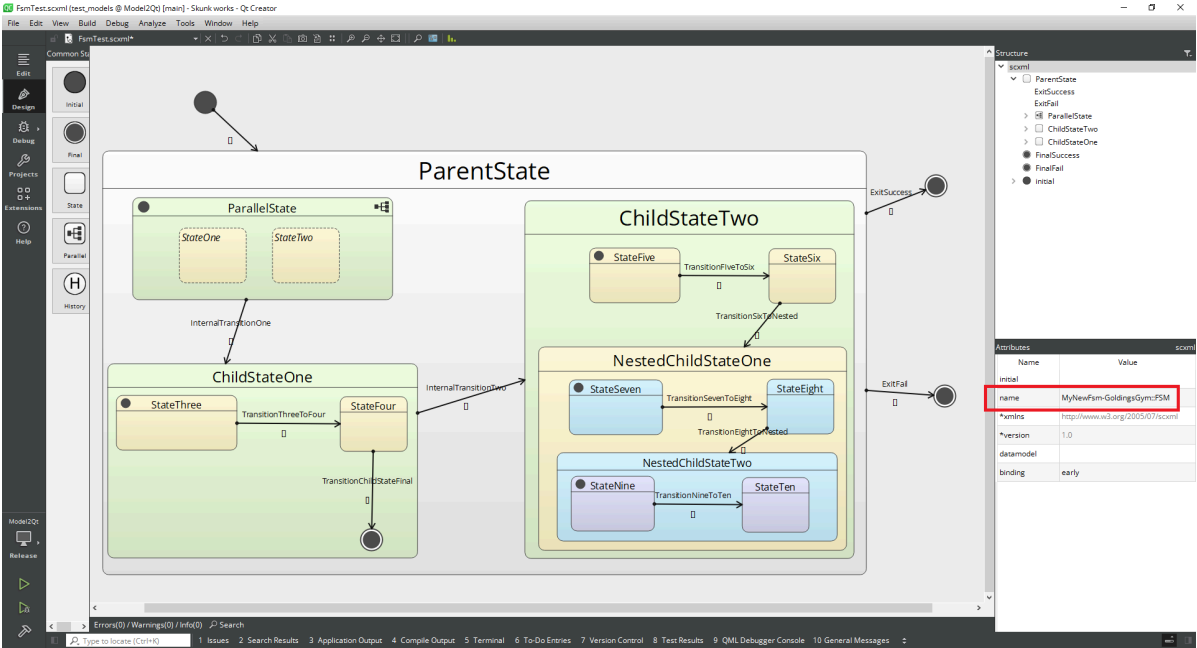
FsmTest.scxml (test_models @ Model2Qt) [main] - Skunk works - Qt Creator

File Edit View Build Debug Analyze Tools Window Help

Edit
Design
Debug
Projects
Extensions
Help

Common St

FsmTest.scxml*

Initial
Final
State
Parallel
History

ParentState

ParallelState
StateOne
StateTwo

InternalTransitionOne

ChildStateOne
StateThree
TransitionThreeToFour
StateFour
TransitionChildStateFinal

InternalTransitionTwo

ChildStateTwo
StateFive
TransitionFiveToSix
StateSix
TransitionSixToNested

NestedChildStateOne
StateSeven
TransitionSevenToEight
StateEight
TransitionEightToNested

NestedChildStateTwo
StateNine
TransitionNineToTen
StateTen

ExitSuccess
ExitFail

Structure
scxml
ParentState
ExitSuccess
ExitFail
ParallelState
ChildStateTwo
ChildStateOne
FinalSuccess
FinalFail
initial

Attributes scxml

| Name | Value |
|---|---|
| initial | |
| name | MyNewFsm-GoldingsGym::FSM |
| *xmlns | http://www.w3.org/2005/07/scxml |
| *version | 1.0 |
| datamodel | |
| binding | early |

Model2Qt
Release

Errors(0) / Warnings(0) / Info(0) Search

Type to locate (Ctrl+K) 1 Issues 2 Search Results 3 Application Output 4 Compile Output 5 Terminal 6 To-Do Entries 7 Version Control 8 Test Results 9 QML Debugger Console 10 General Messages